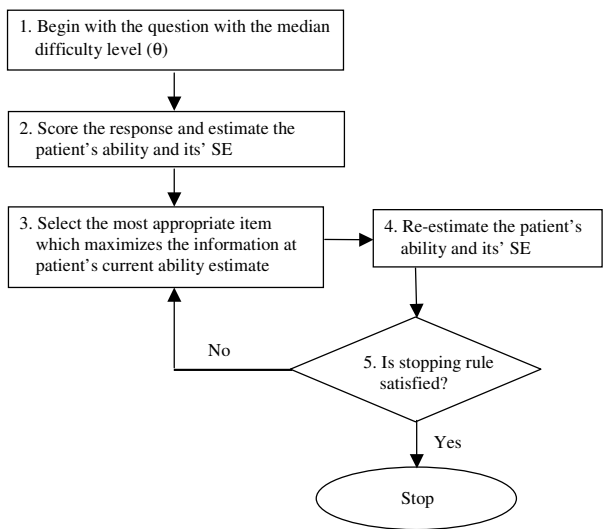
1. Begin with the question with the median difficulty level ($\theta$)

2. Score the response and estimate the patient's ability and its' SE

3. Select the most appropriate item which maximizes the information at patient's current ability estimate

4. Re-estimate the patient's ability and its' SE

No

5. Is stopping rule satisfied?

Yes

Stop